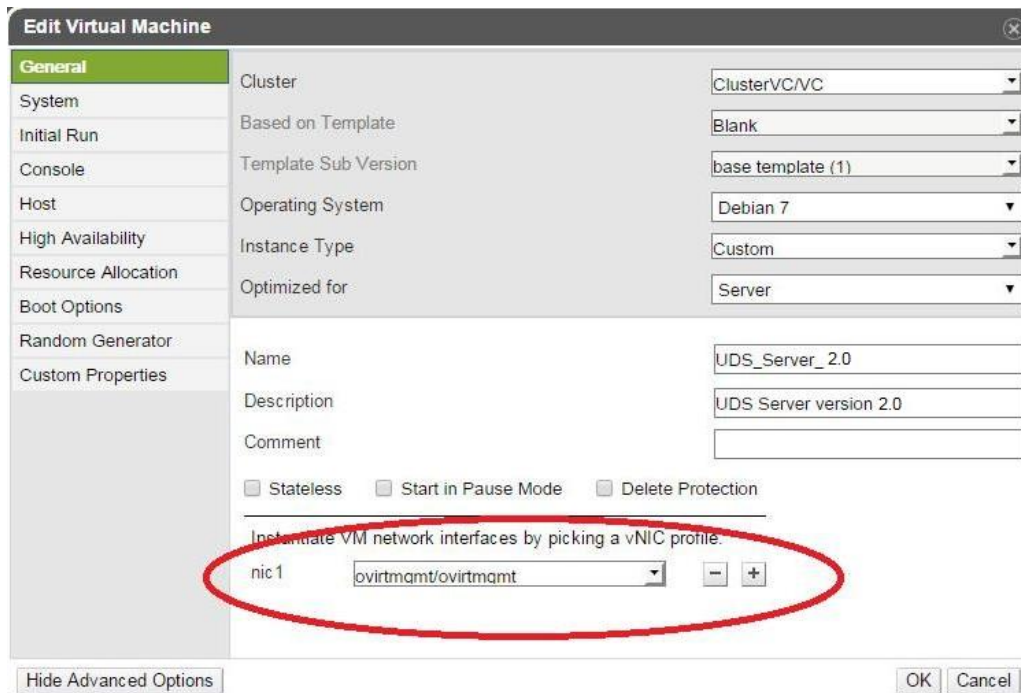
Edit Virtual Machine

General
System
Initial Run
Console
Host
High Availability
Resource Allocation
Boot Options
Random Generator
Custom Properties

Cluster ClusterVC/VC
Based on Template Blank
Template Sub Version base template (1)
Operating System Debian 7
Instance Type Custom
Optimized for Server

Name UDS_Server_ 2.0
Description UDS Server version 2.0
Comment

Stateless Start in Pause Mode Delete Protection

Instantiate VM network interfaces by picking a vNIC profile.
nic1 ovirtmgmt/ovirtmgmt − +

Hide Advanced Options

OK Cancel